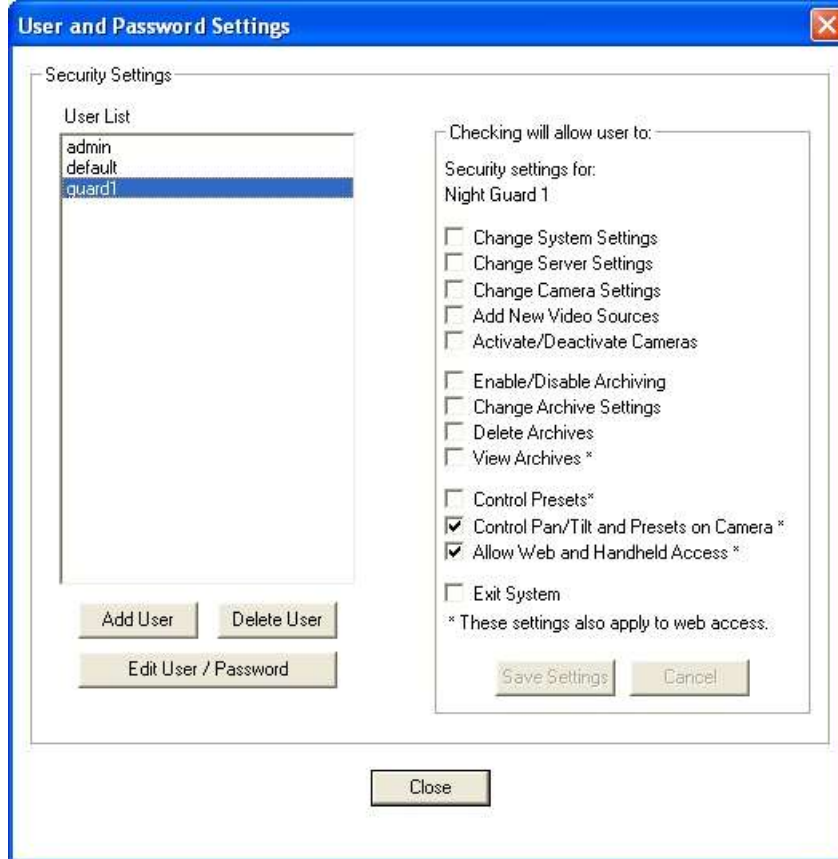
User and Password Settings

Security Settings

User List

admin
default
guard1

Add User

Delete User

Edit User / Password

Checking will allow user to:

Security settings for:
Night Guard 1

☐ Change System Settings
☐ Change Server Settings
☐ Change Camera Settings
☐ Add New Video Sources
☐ Activate/Deactivate Cameras

☐ Enable/Disable Archiving
☐ Change Archive Settings
☐ Delete Archives
☐ View Archives *

☐ Control Presets*
☑ Control Pan/Tilt and Presets on Camera *
☑ Allow Web and Handheld Access *

☐ Exit System

* These settings also apply to web access.

Save Settings

Cancel

Close